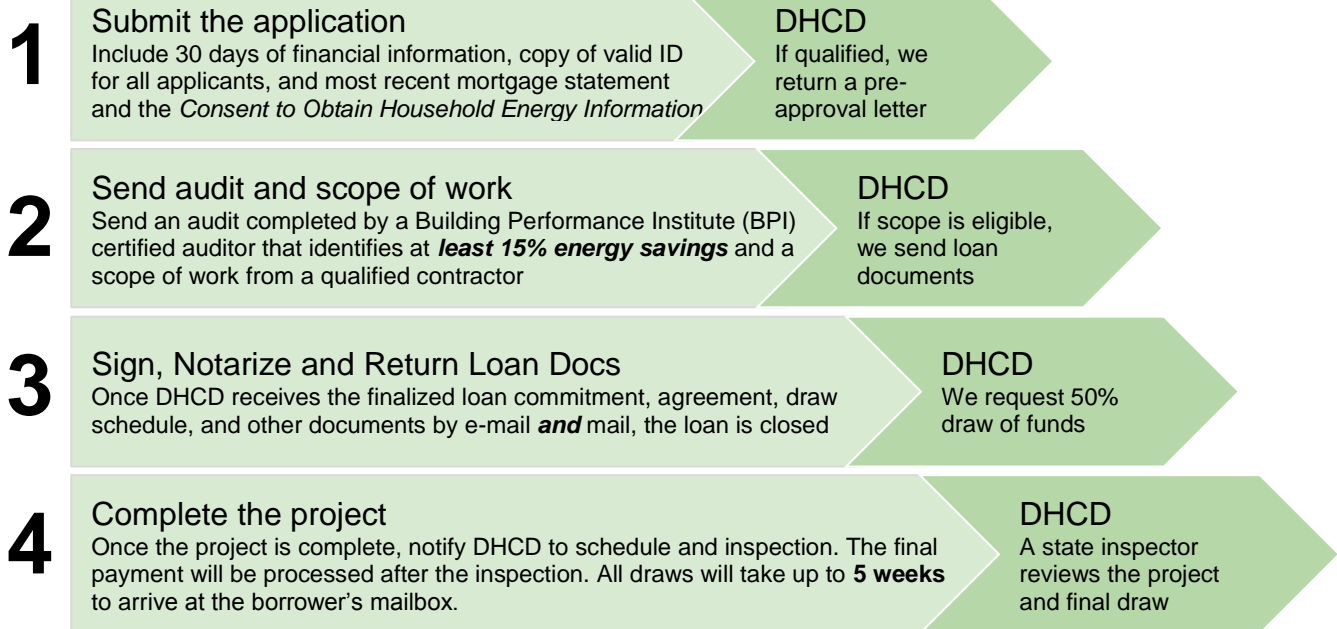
1

Submit the application
Include 30 days of financial information, copy of valid ID for all applicants, and most recent mortgage statement and the *Consent to Obtain Household Energy Information*

DHCD
If qualified, we return a pre-approval letter

2

Send audit and scope of work
Send an audit completed by a Building Performance Institute (BPI) certified auditor that identifies at ***least 15% energy savings*** and a scope of work from a qualified contractor

DHCD
If scope is eligible, we send loan documents

3

Sign, Notarize and Return Loan Docs
Once DHCD receives the finalized loan commitment, agreement, draw schedule, and other documents by e-mail ***and*** mail, the loan is closed

DHCD
We request 50% draw of funds

4

Complete the project
Once the project is complete, notify DHCD to schedule and inspection. The final payment will be processed after the inspection. All draws will take up to **5 weeks** to arrive at the borrower's mailbox.

DHCD
A state inspector reviews the project and final draw